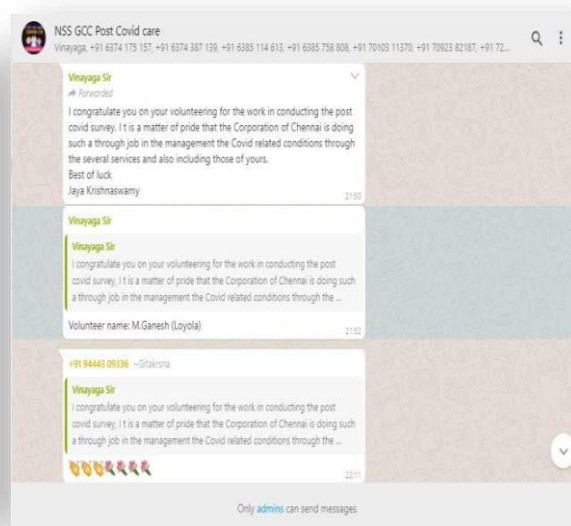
NSS GCC Post Covid care
Vinayaga, +91 6374 175 157, +91 6374 387 139, +91 6385 114 613, +91 6385 758 808, +91 70103 11370, +91 70923 82187, +91 72...

Vinayaga Sir
Forwarded
I congratulate you on your volunteering for the work in conducting the post covid survey. I t is a matter of pride that the Corporation of Chennai is doing such a through job in the management the Covid related conditions through the several services and also including those of yours.
Best of luck
Jaya Krishnaswamy
21:50

Vinayaga Sir
Vinayaga Sir
I congratulate you on your volunteering for the work in conducting the post covid survey. I t is a matter of pride that the Corporation of Chennai is doing such a through job in the management the Covid related conditions through the ...
Volunteer name: M.Ganesh (Loyola)
21:52

+91 94443 09336 ~Gitaksna
Vinayaga Sir
I congratulate you on your volunteering for the work in conducting the post covid survey. I t is a matter of pride that the Corporation of Chennai is doing such a through job in the management the Covid related conditions through the ...
22:11

Only admins can send messages